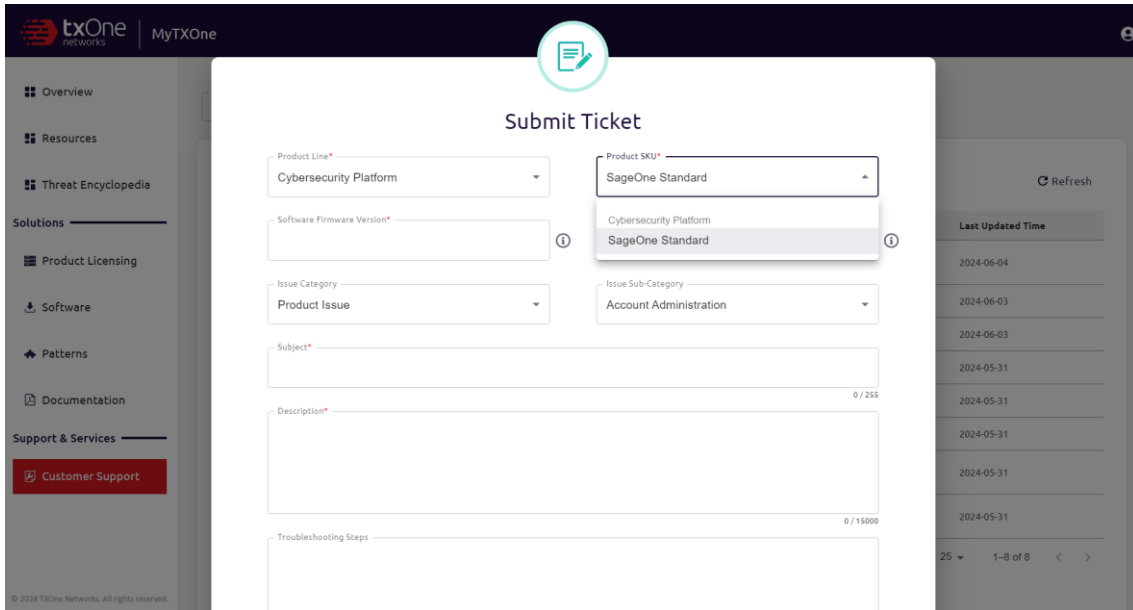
txOne networks | MyTXOne

Overview

Resources

Threat Encyclopedia

Solutions

Product Licensing

Software

Patterns

Documentation

Support & Services

Customer Support

© 2024 TXOne Networks. All rights reserved.

Submit Ticket

Product Line*
Cybersecurity Platform

Product SKU*
SageOne Standard

Cybersecurity Platform
SageOne Standard

Software Firmware Version*

Issue Category
Product Issue

Issue Sub-Category
Account Administration

Subject*

0 / 255

Description*

0 / 15000

Troubleshooting Steps

Refresh

Last Updated Time
2024-06-04
2024-06-03
2024-06-03
2024-05-31
2024-05-31
2024-05-31
2024-05-31
2024-05-31

25 1–8 of 8